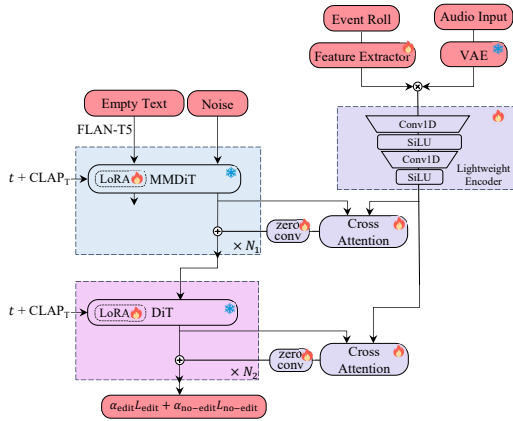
Event Roll

Audio Input

Feature Extractor

VAE

Empty Text

Noise

FLAN-T5

Conv1D

SiLU

Conv1D

SiLU

Lightweight Encoder

$t$ + CLAP$_T$

LoRA

MMDiT

zero conv

Cross Attention

$\times N_1$

$t$ + CLAP$_T$

LoRA

DiT

zero conv

Cross Attention

$\times N_2$

$\alpha_{edit}L_{edit} + \alpha_{no-edit}L_{no-edit}$